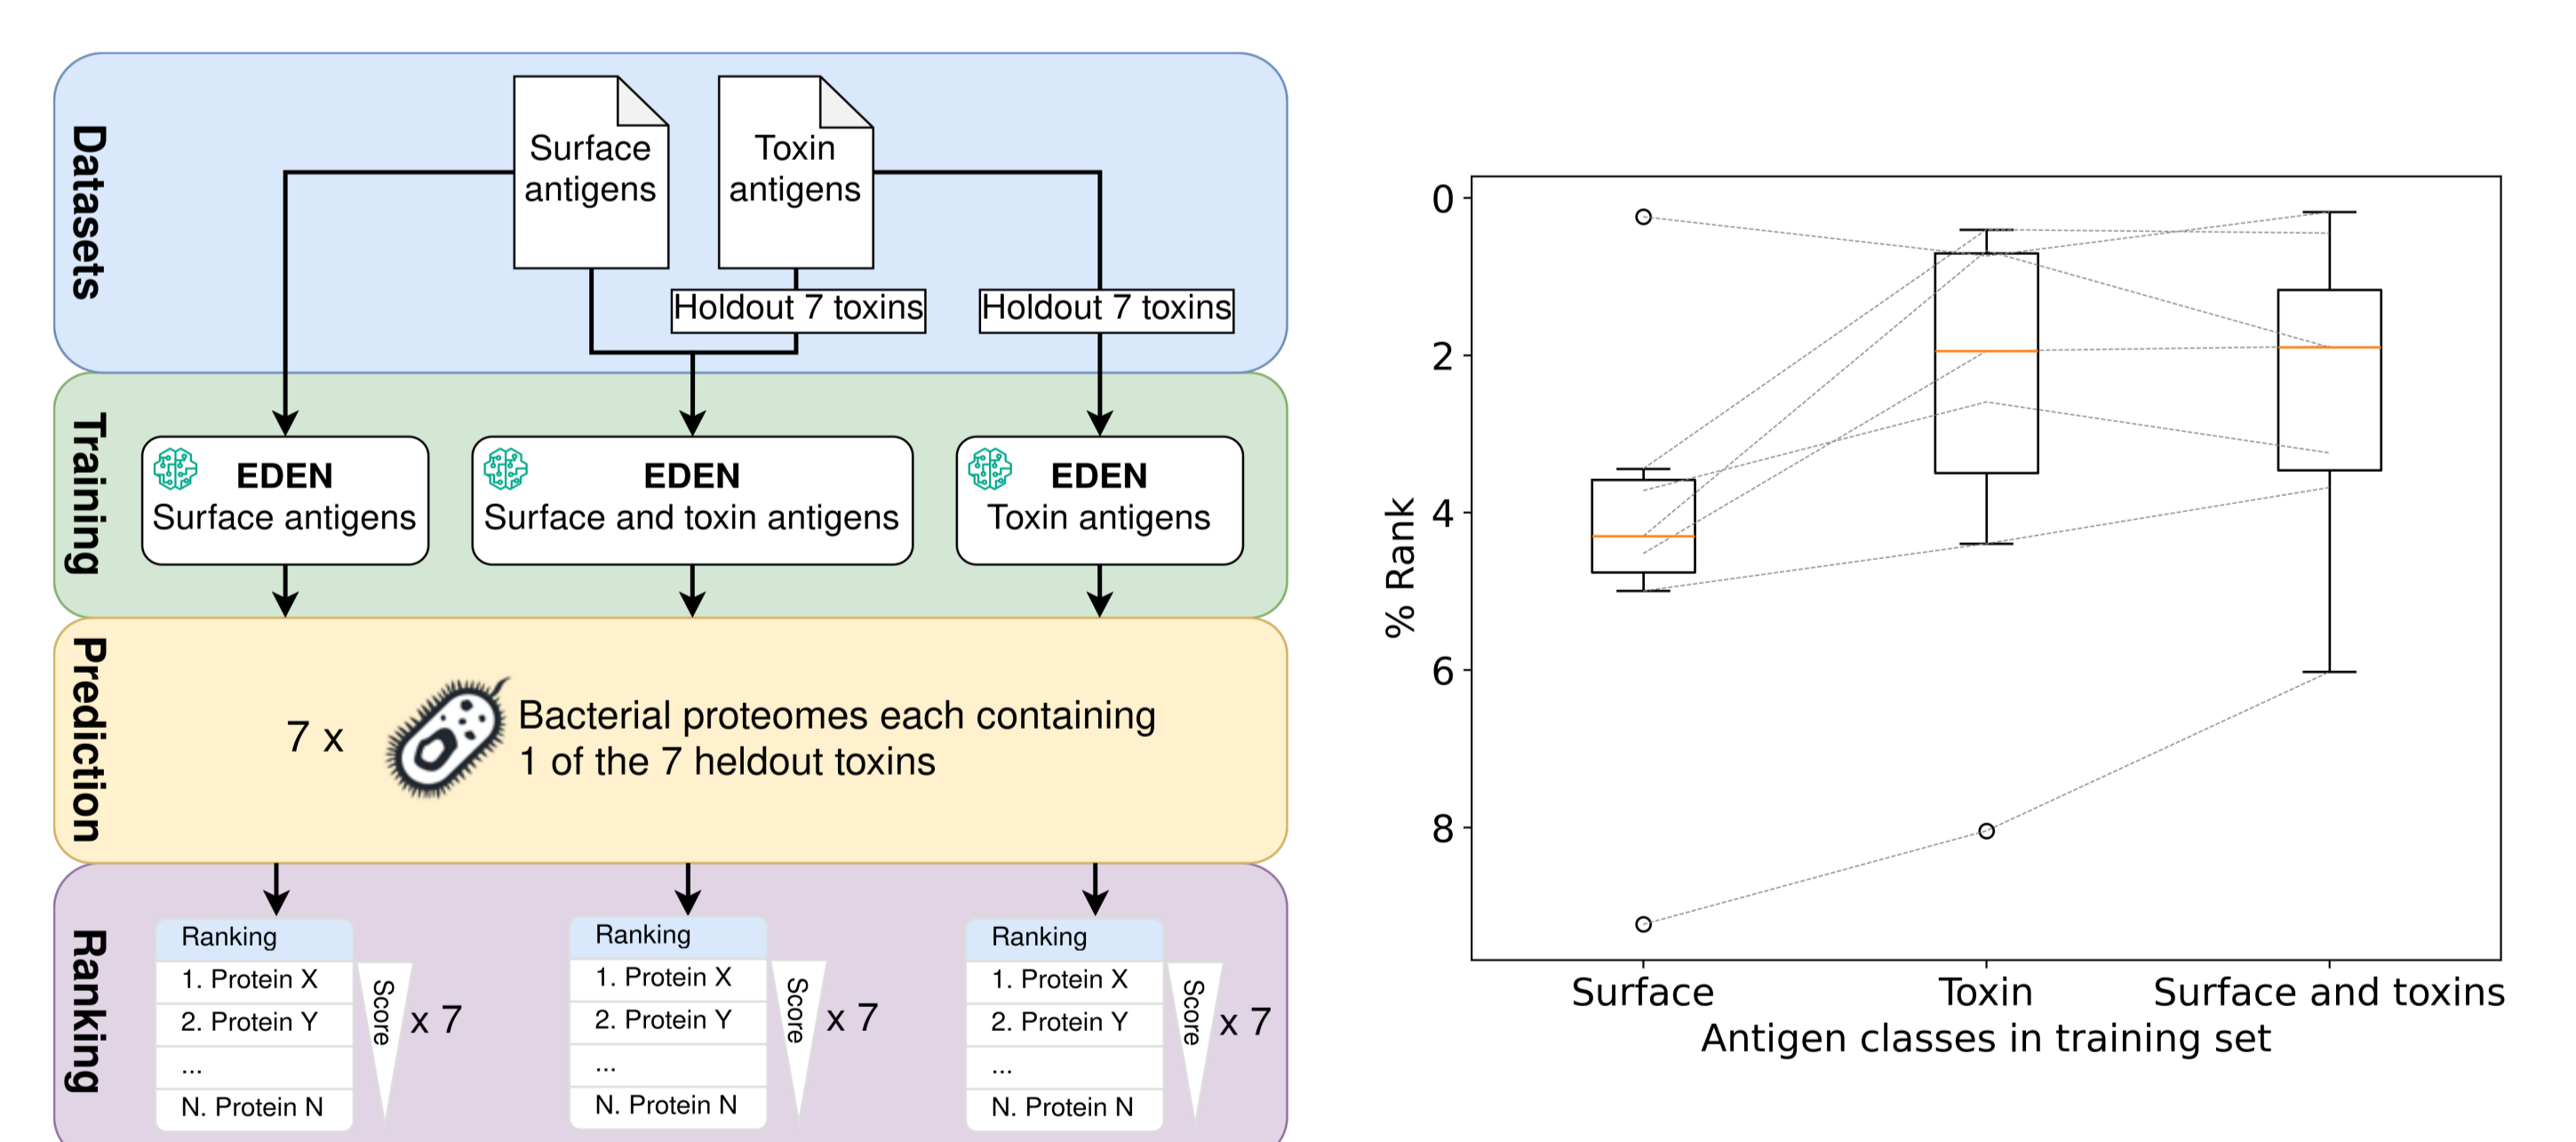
Datasets

Surface antigens

Toxin antigens

Holdout 7 toxins

Holdout 7 toxins

Training

EDEN
Surface antigens

EDEN
Surface and toxin antigens

EDEN
Toxin antigens

Prediction

7 x

Bacterial proteomes each containing 1 of the 7 heldout toxins

Ranking

| Ranking |
|---|
| 1. Protein X |
| 2. Protein Y |
| ... |
| N. Protein N |

Score x 7

| Ranking |
|---|
| 1. Protein X |
| 2. Protein Y |
| ... |
| N. Protein N |

Score x 7

| Ranking |
|---|
| 1. Protein X |
| 2. Protein Y |
| ... |
| N. Protein N |

Score x 7

% Rank

0
2
4
6
8

Surface
Toxin
Surface and toxins
Antigen classes in training set